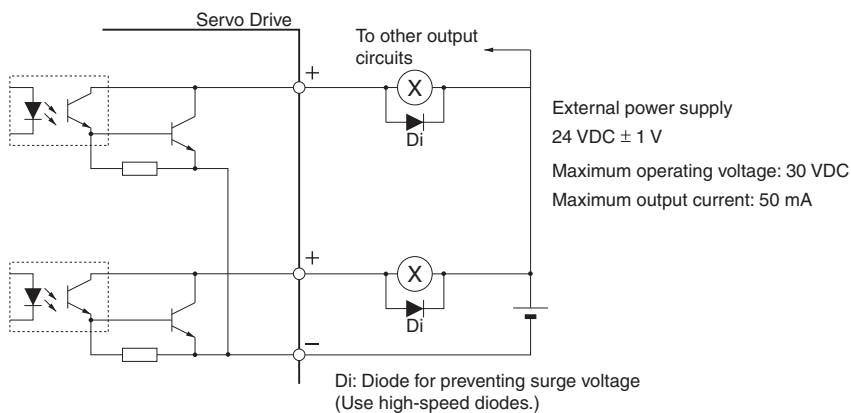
Servo Drive

To other output circuits

+

X

Di

External power supply

24 VDC $\pm$ 1 V

Maximum operating voltage: 30 VDC

Maximum output current: 50 mA

+

X

Di

−

Di: Diode for preventing surge voltage (Use high-speed diodes.)